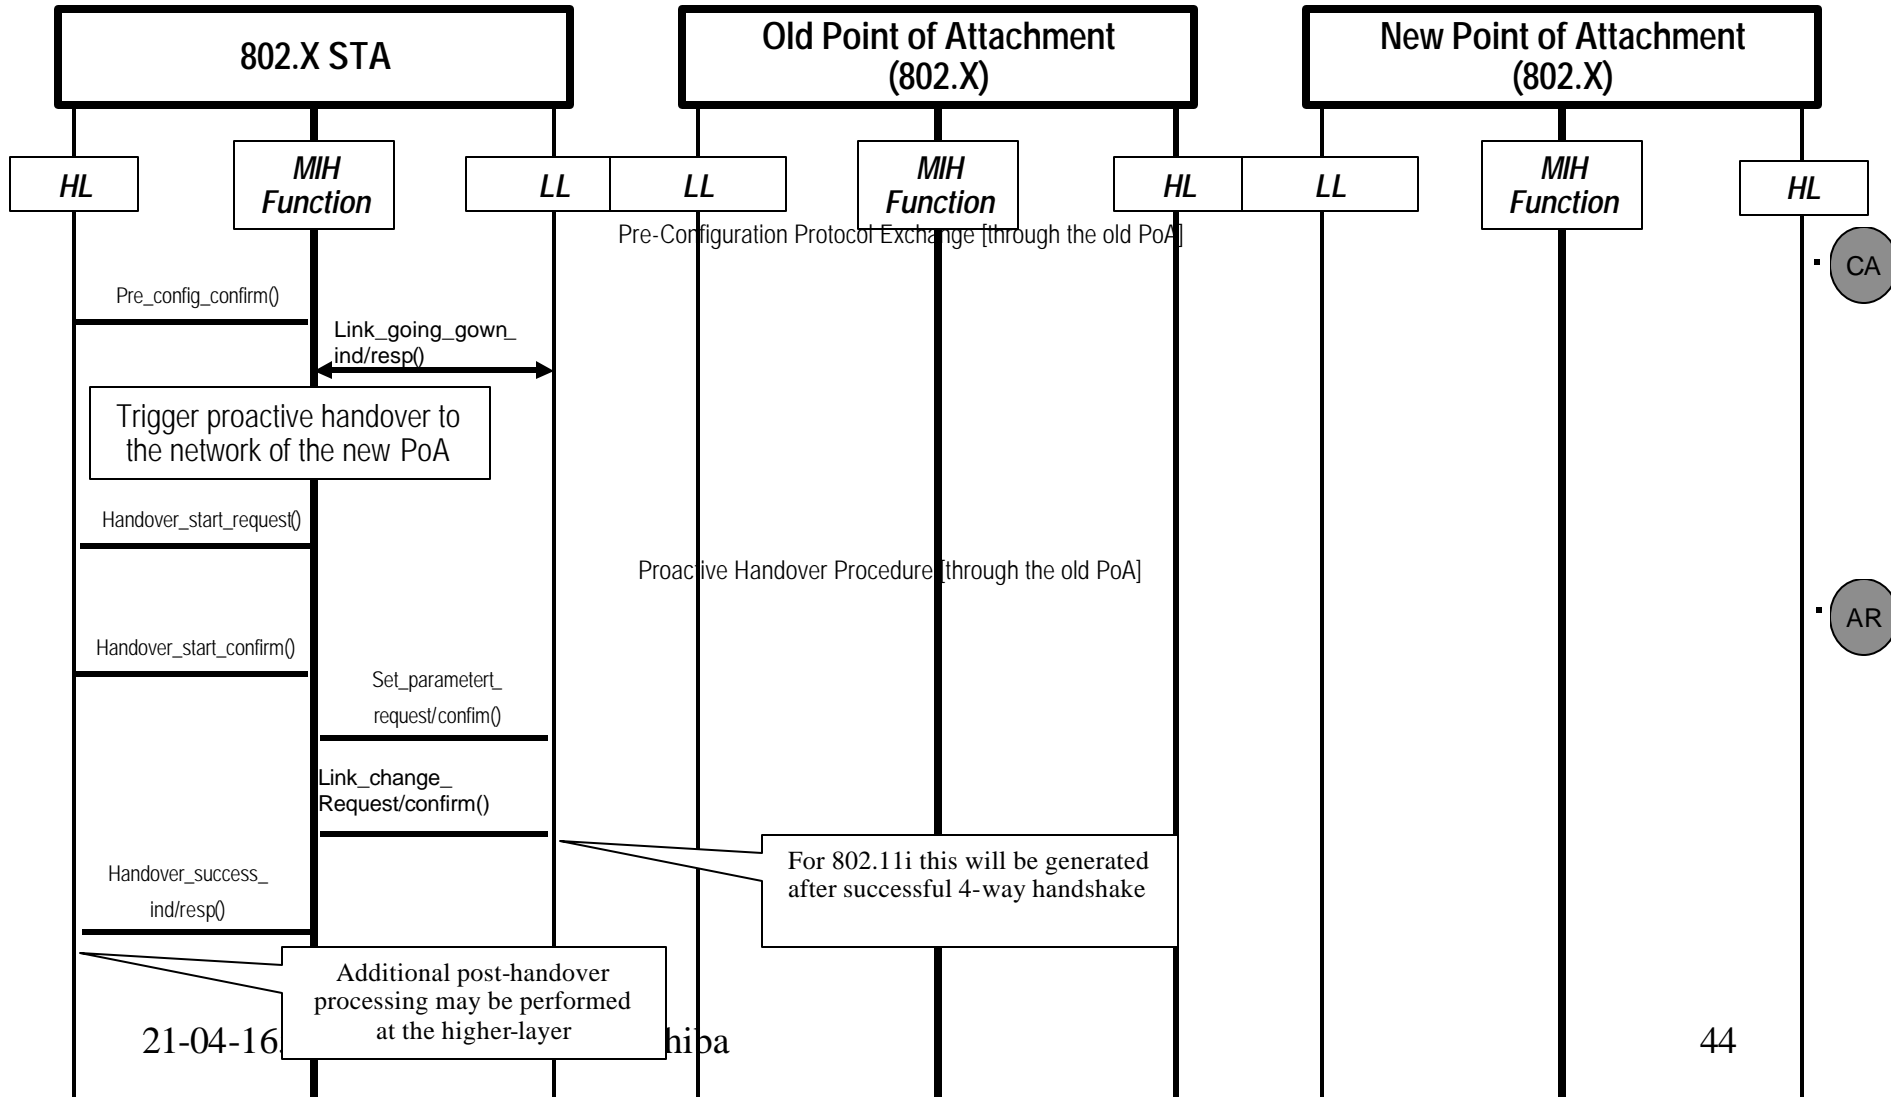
802.X STA

Old Point of Attachment (802.X)

New Point of Attachment (802.X)

HL

MIH Function

LL

LL

MIH Function

HL

LL

MIH Function

HL

Pre-Configuration Protocol Exchange [through the old PoA]

CA

Pre_config_confirm()

Link_going_gown_ ind/resp()

Trigger proactive handover to the network of the new PoA

Handover_start_request()

Proactive Handover Procedure [through the old PoA]

AR

Handover_start_confirm()

Set_parametert_ request/confim()

Link_change_ Request/confirm()

For 802.11i this will be generated after successful 4-way handshake

Handover_success_ ind/resp()

Additional post-handover processing may be performed at the higher-layer

21-04-16 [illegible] hiba

44